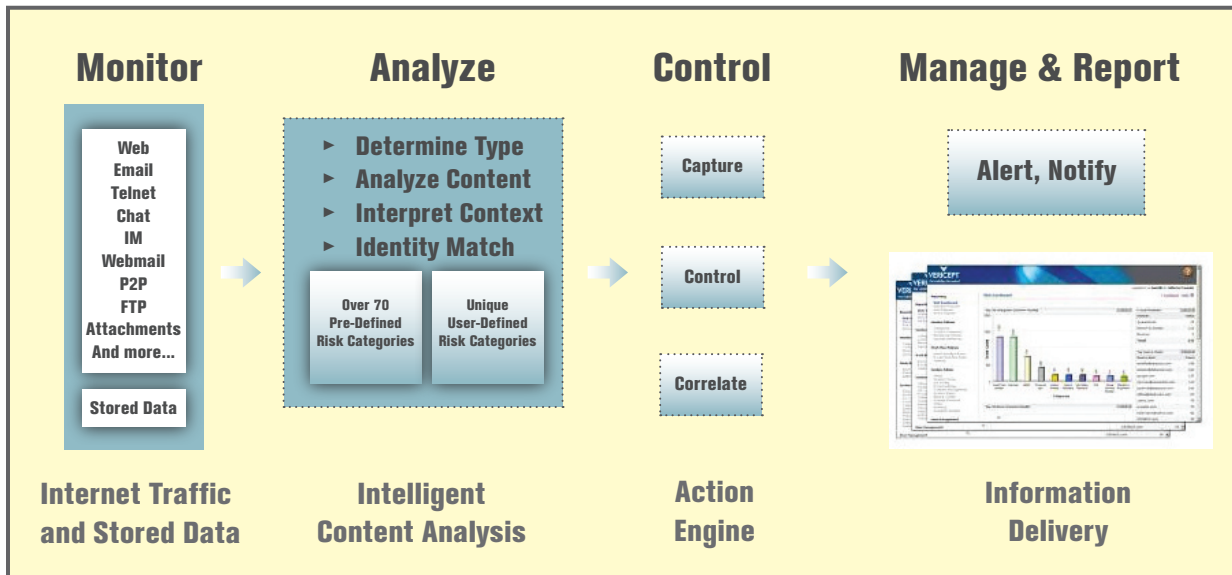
Monitor

Web
Email
Telnet
Chat
IM
Webmail
P2P
FTP
Attachments
And more...

Stored Data

Internet Traffic and Stored Data

Analyze

Determine Type
Analyze Content
Interpret Context
Identity Match

Over 70 Pre-Defined Risk Categories

Unique User-Defined Risk Categories

Intelligent Content Analysis

Control

Capture

Control

Correlate

Action Engine

Manage & Report

Alert, Notify

VERICEPT

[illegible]

Information Delivery